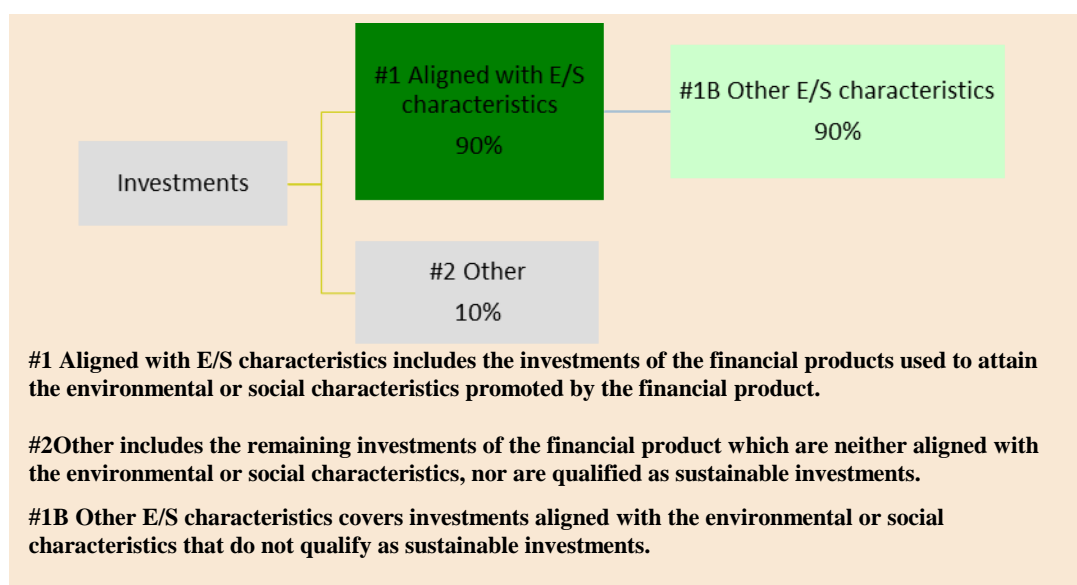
Investments

#1 Aligned with E/S characteristics
90%

#1B Other E/S characteristics
90%

#2 Other
10%

#1 Aligned with E/S characteristics includes the investments of the financial products used to attain the environmental or social characteristics promoted by the financial product.

#2Other includes the remaining investments of the financial product which are neither aligned with the environmental or social characteristics, nor are qualified as sustainable investments.

#1B Other E/S characteristics covers investments aligned with the environmental or social characteristics that do not qualify as sustainable investments.